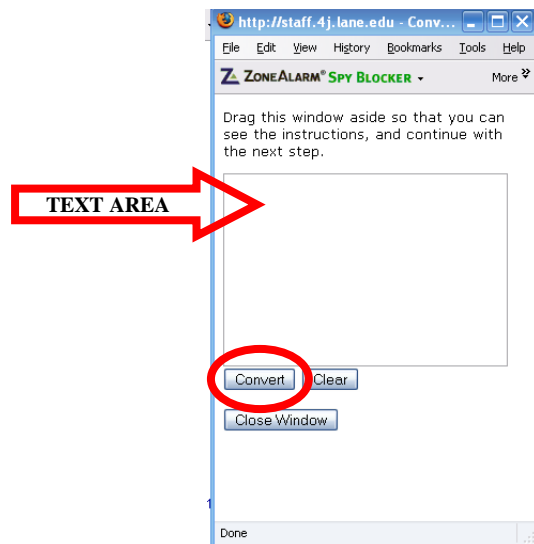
http://staff.4j.lane.edu - Conv...

File Edit View History Bookmarks Tools Help

ZoneAlarm® Spy Blocker

More

Drag this window aside so that you can see the instructions, and continue with the next step.

TEXT AREA

Convert Clear

Close Window

Done